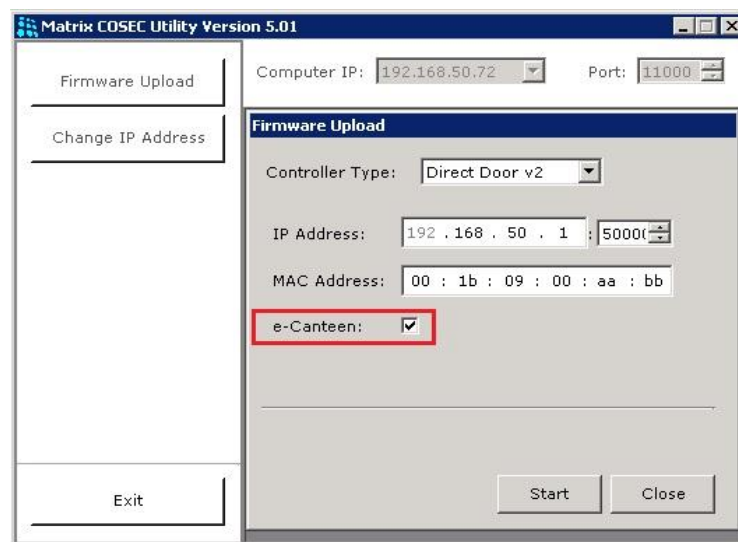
Matrix COSEC Utility Version 5.01

Firmware Upload

Change IP Address

Exit

Computer IP: 192.168.50.72

Port: 11000

Firmware Upload

Controller Type: Direct Door v2

IP Address: 192 . 168 . 50 . 1 : 5000(

MAC Address: 00 : 1b : 09 : 00 : aa : bb

e-Canteen:

Start

Close